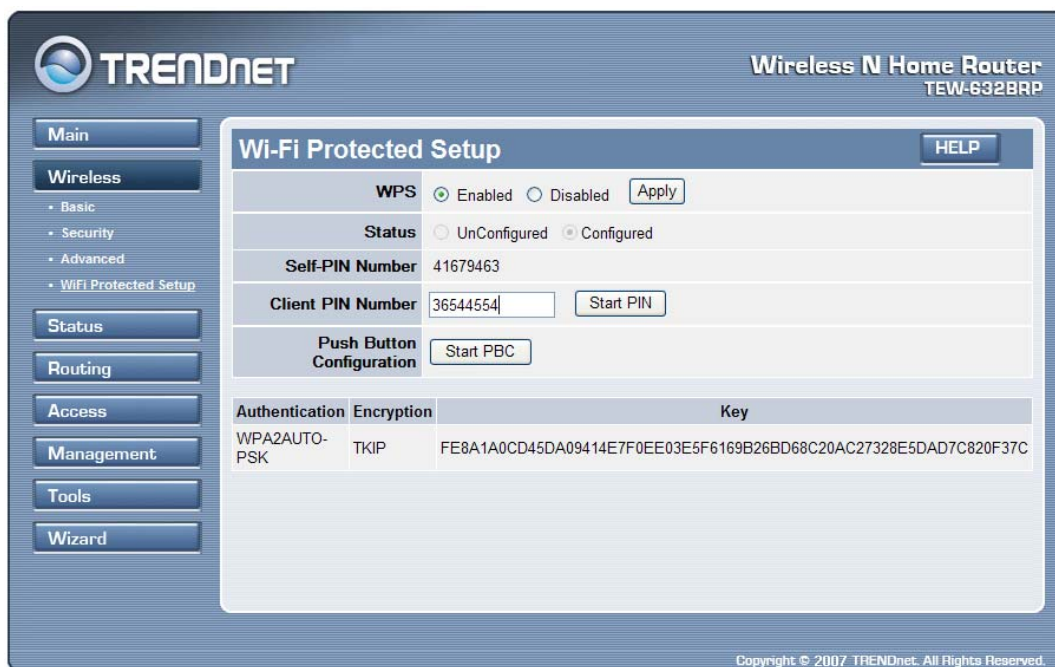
TRENDnet

Wireless N Home Router
TEW-632BRP

Main
Wireless
• Basic
• Security
• Advanced
• WiFi Protected Setup
Status
Routing
Access
Management
Tools
Wizard

Wi-Fi Protected Setup

HELP

| | |
|---|---|
| WPS | Enabled Disabled Apply |
| Status | UnConfigured Configured |
| Self-PIN Number | 41679463 |
| Client PIN Number | 36544554 Start PIN |
| Push Button Configuration | Start PBC |

| Authentication | Encryption | Key |
|---|---|---|
| WPA2AUTO-PSK | TKIP | FE8A1A0CD45DA09414E7F0EE03E5F6169B26BD68C20AC27328E5DAD7C820F37C |

Copyright © 2007 TRENDnet. All Rights Reserved.